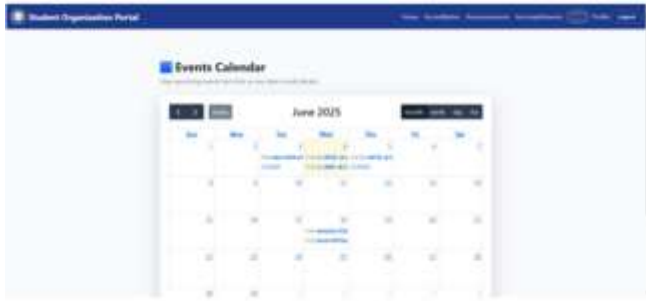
Student Organization Portal

Home Accreditation Announcements Accomplishments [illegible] Profile Logout

Events Calendar

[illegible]

< > today June 2025 month week day list

| Sun | Mon | Tue | Wed | Thu | Fri | Sat |
|---|---|---|---|---|---|---|
| 1 | 2 | 3 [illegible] | 4 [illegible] | 5 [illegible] | 6 | 7 |
| 8 | 9 | 10 | 11 | 12 | 13 | 14 |
| 15 | 16 | 17 | 18 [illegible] | 19 | 20 | 21 |
| 22 | 23 | 24 | 25 | 26 | 27 | 28 |
| 29 | 30 | 1 | 2 | 3 | 4 | 5 |